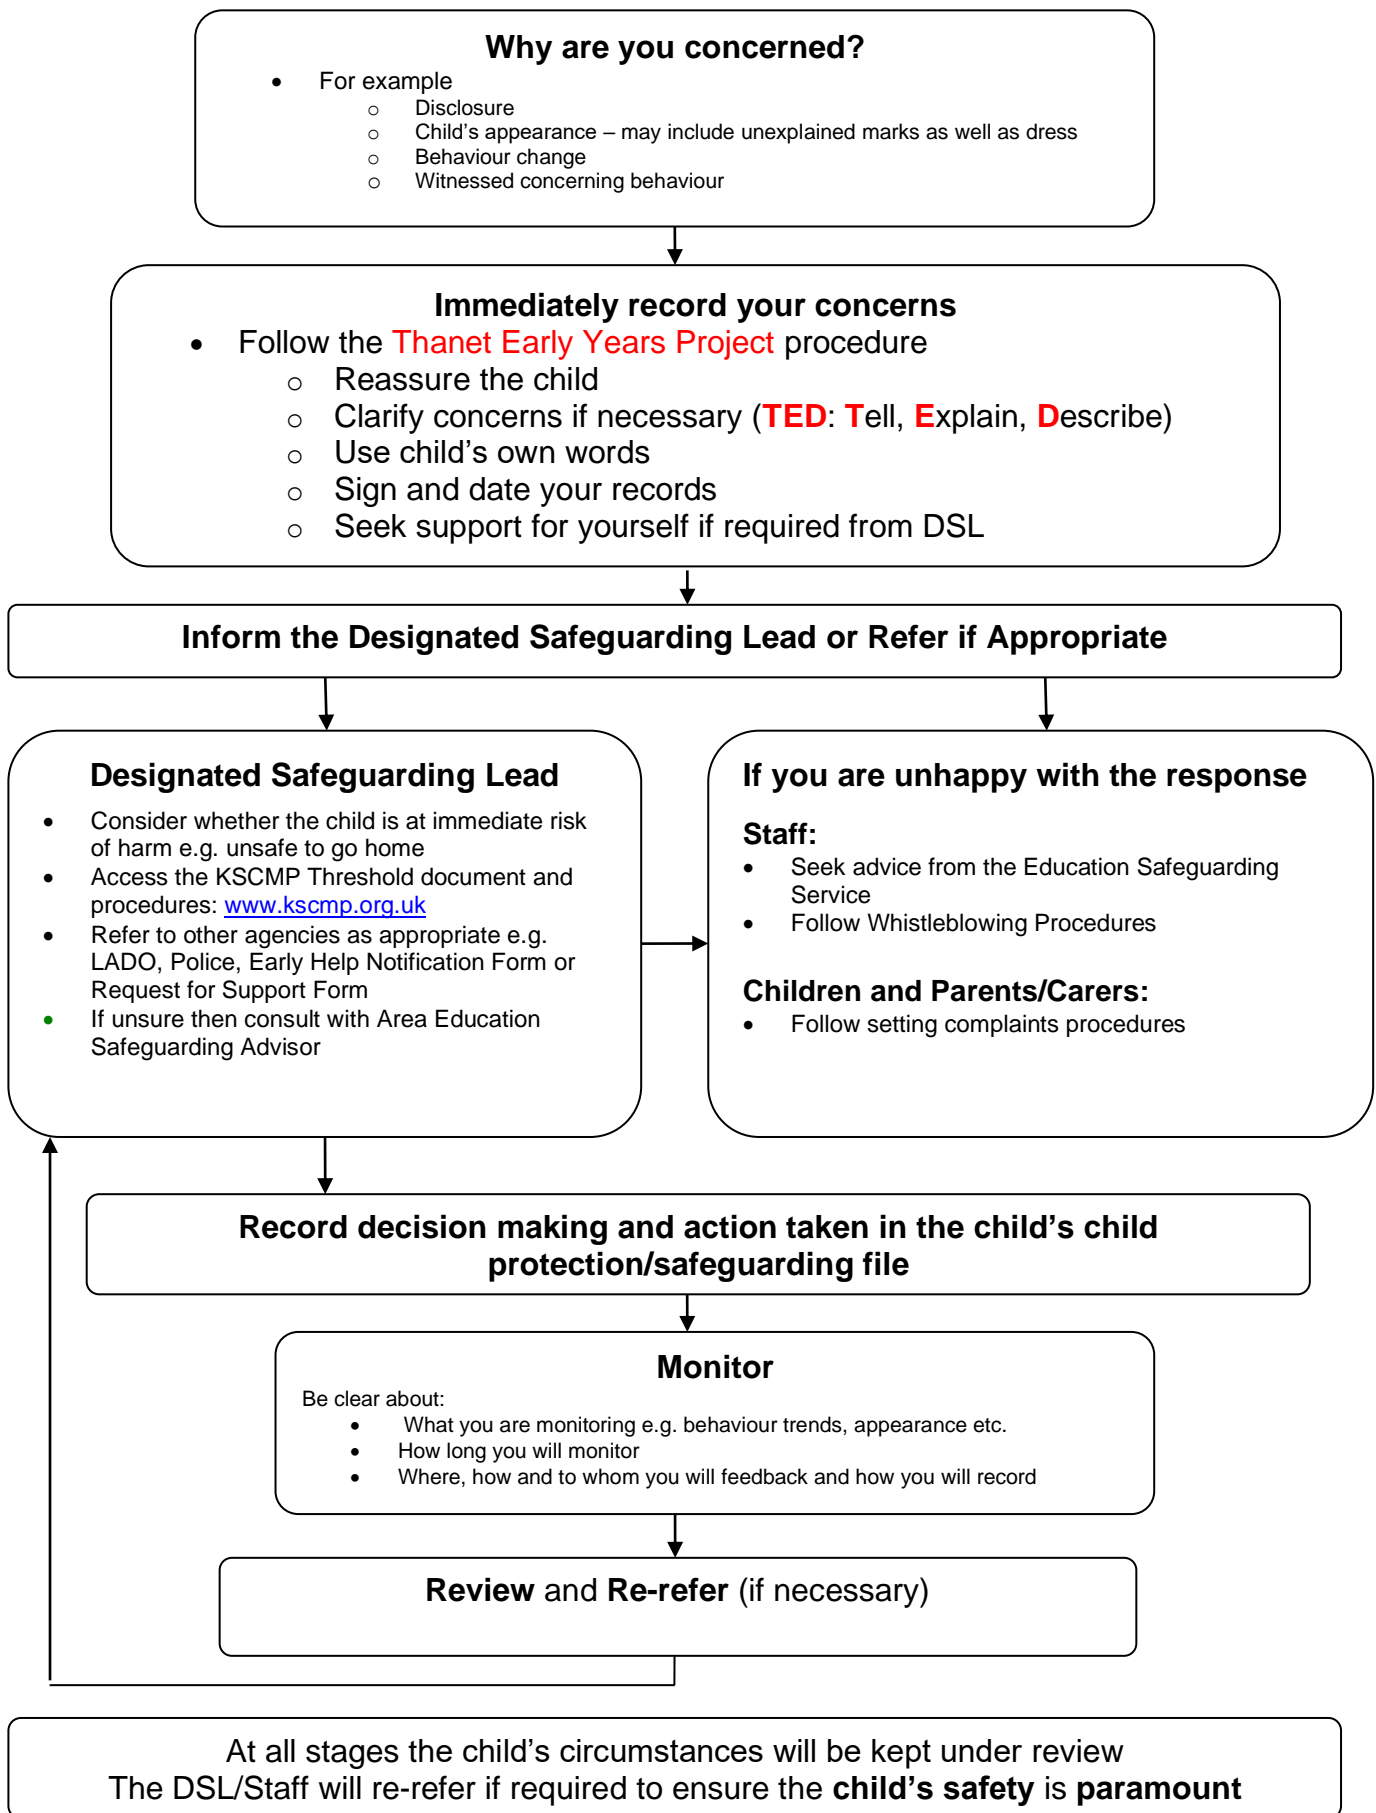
Why are you concerned?

- For example
  - Disclosure
  - Child's appearance – may include unexplained marks as well as dress
  - Behaviour change
  - Witnessed concerning behaviour

Immediately record your concerns

- Follow the Thanet Early Years Project procedure
  - Reassure the child
  - Clarify concerns if necessary (TED: Tell, Explain, Describe)
  - Use child's own words
  - Sign and date your records
  - Seek support for yourself if required from DSL

Inform the Designated Safeguarding Lead or Refer if Appropriate

Designated Safeguarding Lead

- Consider whether the child is at immediate risk of harm e.g. unsafe to go home
- Access the KSCMP Threshold document and procedures: www.kscmp.org.uk
- Refer to other agencies as appropriate e.g. LADO, Police, Early Help Notification Form or Request for Support Form
- If unsure then consult with Area Education Safeguarding Advisor

If you are unhappy with the response

Staff:

- Seek advice from the Education Safeguarding Service
- Follow Whistleblowing Procedures

Children and Parents/Carers:

- Follow setting complaints procedures

Record decision making and action taken in the child's child protection/safeguarding file

Monitor

Be clear about:

- What you are monitoring e.g. behaviour trends, appearance etc.
- How long you will monitor
- Where, how and to whom you will feedback and how you will record

Review and Re-refer (if necessary)

At all stages the child's circumstances will be kept under review
The DSL/Staff will re-refer if required to ensure the child's safety is paramount